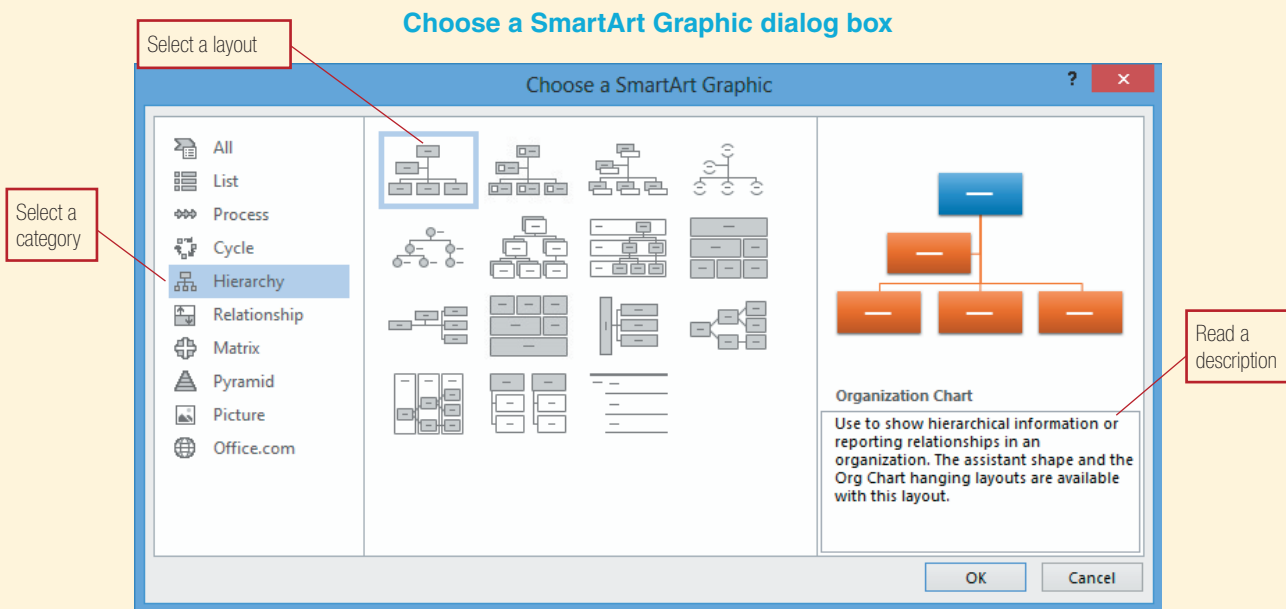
Choose a SmartArt Graphic dialog box

Select a layout

Choose a SmartArt Graphic

?

×

Select a category

All

List

Process

Cycle

Hierarchy

Relationship

Matrix

Pyramid

Picture

Office.com

Read a description

Organization Chart

Use to show hierarchical information or reporting relationships in an organization. The assistant shape and the Org Chart hanging layouts are available with this layout.

OK

Cancel